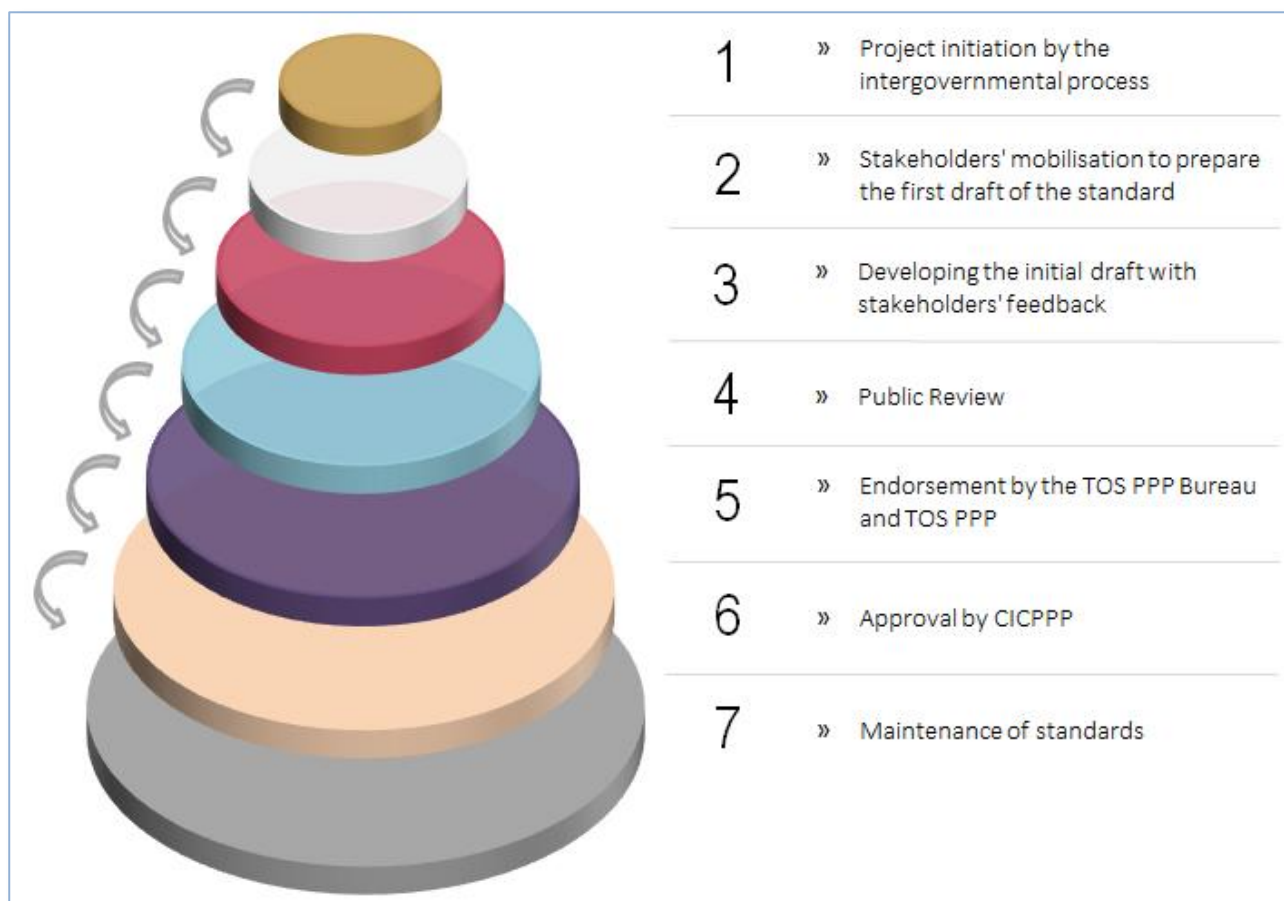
1 » Project initiation by the intergovernmental process

2 » Stakeholders' mobilisation to prepare the first draft of the standard

3 » Developing the initial draft with stakeholders' feedback

4 » Public Review

5 » Endorsement by the TOS PPP Bureau and TOS PPP

6 » Approval by CICPPP

7 » Maintenance of standards